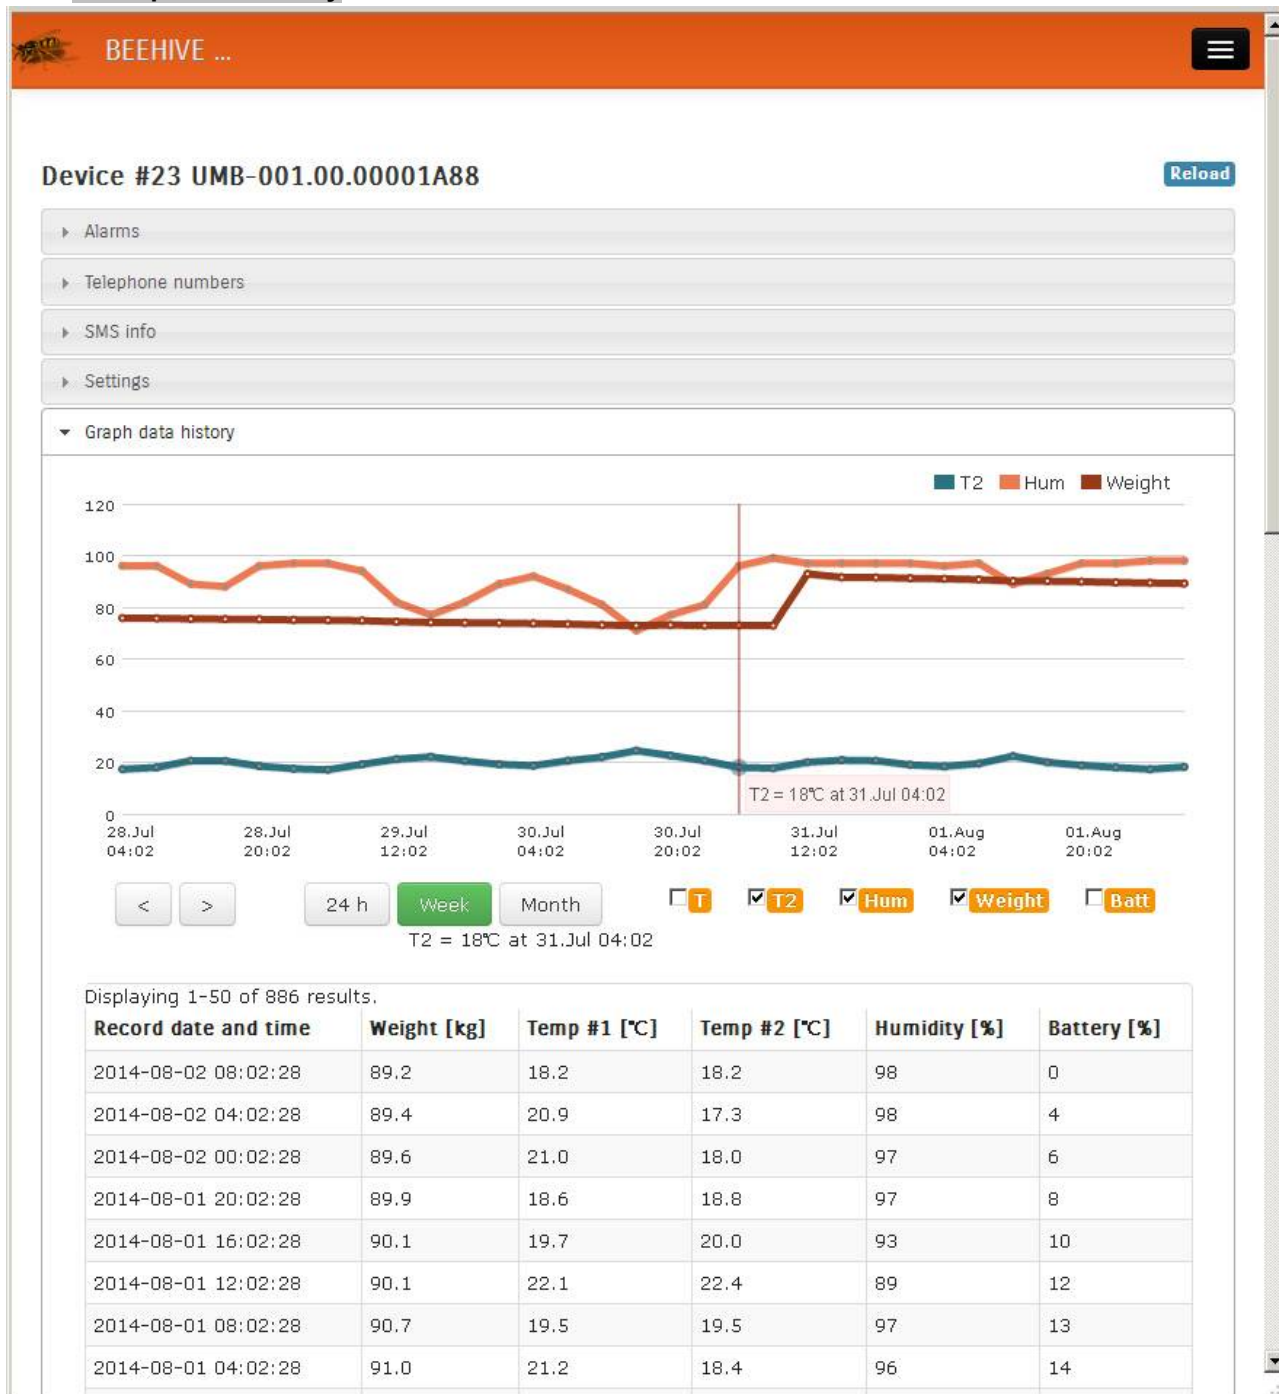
BEEHIVE ...

Device #23 UMB-001.00.00001A88

Reload

Alarms

Telephone numbers

SMS info

Settings

Graph data history

T2 Hum Weight

120
100
80
60
40
20
0

T2 = 18℃ at 31.Jul 04:02

28.Jul 04:02
28.Jul 20:02
29.Jul 12:02
30.Jul 04:02
30.Jul 20:02
31.Jul 12:02
01.Aug 04:02
01.Aug 20:02

< > 24 h Week Month

T T2 Hum Weight Batt

T2 = 18℃ at 31.Jul 04:02

Displaying 1-50 of 886 results.

| Record date and time | Weight [kg] | Temp #1 [℃] | Temp #2 [℃] | Humidity [%] | Battery [%] |
|---|---|---|---|---|---|
| 2014-08-02 08:02:28 | 89.2 | 18.2 | 18.2 | 98 | 0 |
| 2014-08-02 04:02:28 | 89.4 | 20.9 | 17.3 | 98 | 4 |
| 2014-08-02 00:02:28 | 89.6 | 21.0 | 18.0 | 97 | 6 |
| 2014-08-01 20:02:28 | 89.9 | 18.6 | 18.8 | 97 | 8 |
| 2014-08-01 16:02:28 | 90.1 | 19.7 | 20.0 | 93 | 10 |
| 2014-08-01 12:02:28 | 90.1 | 22.1 | 22.4 | 89 | 12 |
| 2014-08-01 08:02:28 | 90.7 | 19.5 | 19.5 | 97 | 13 |
| 2014-08-01 04:02:28 | 91.0 | 21.2 | 18.4 | 96 | 14 |